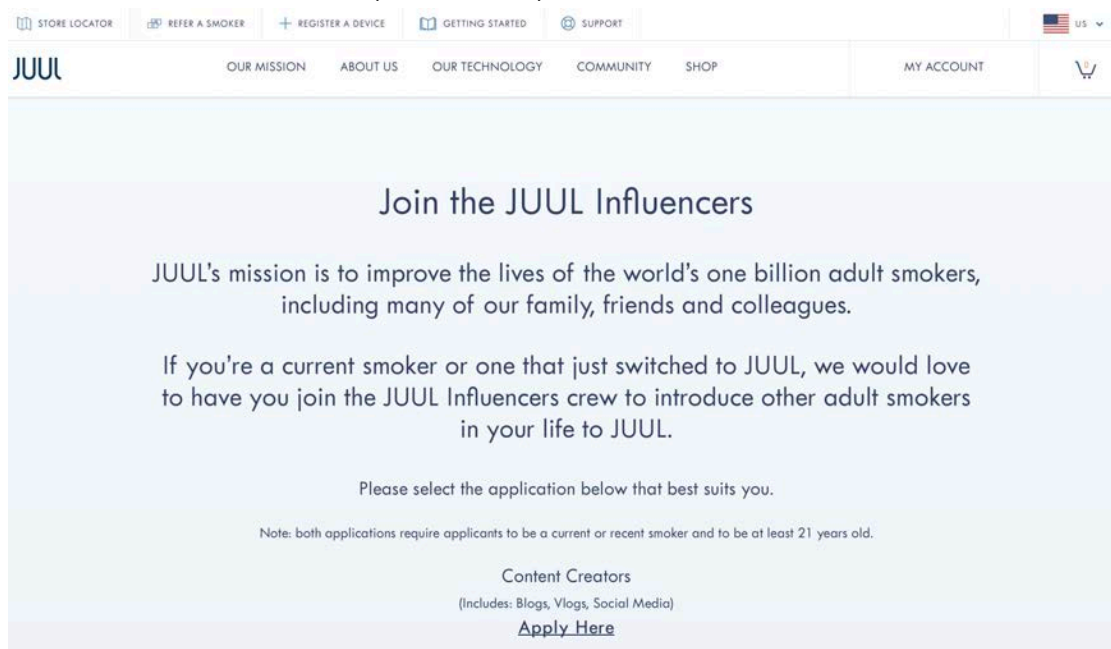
STORE LOCATOR REFER A SMOKER + REGISTER A DEVICE GETTING STARTED SUPPORT US

JUUL OUR MISSION ABOUT US OUR TECHNOLOGY COMMUNITY SHOP MY ACCOUNT

Join the JUUL Influencers

JUUL's mission is to improve the lives of the world's one billion adult smokers, including many of our family, friends and colleagues.

If you're a current smoker or one that just switched to JUUL, we would love to have you join the JUUL Influencers crew to introduce other adult smokers in your life to JUUL.

Please select the application below that best suits you.

Note: both applications require applicants to be a current or recent smoker and to be at least 21 years old.

Content Creators
(Includes: Blogs, Vlogs, Social Media)
Apply Here